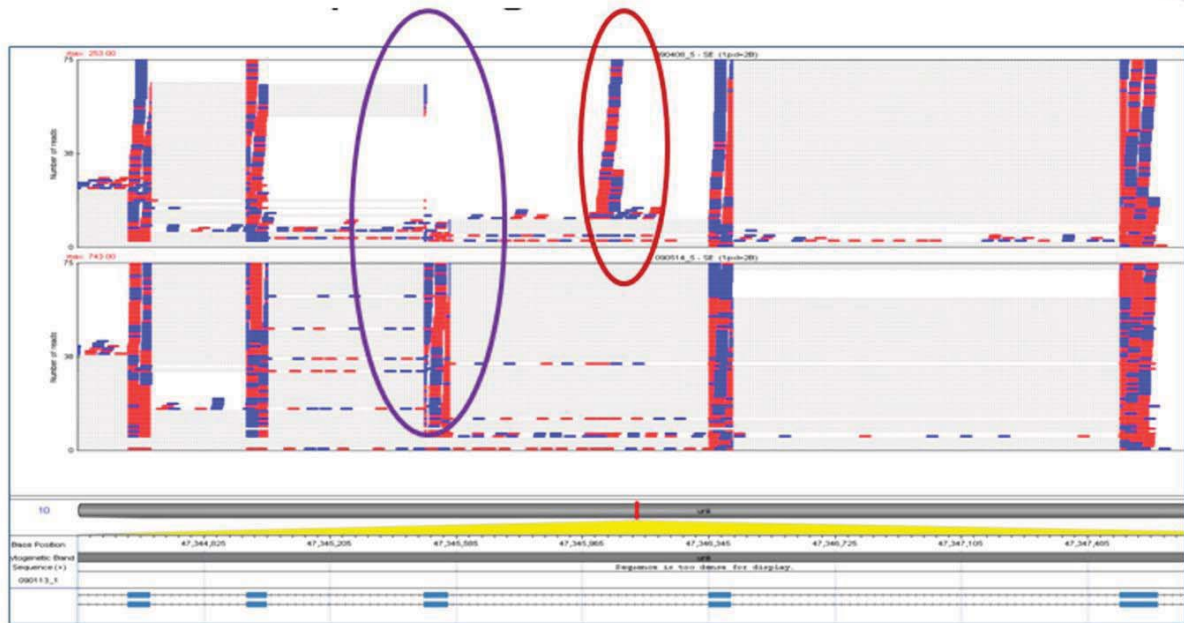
max: 253.00
090406_5 : SE (1pd=28)
75
38
0
Number of reads

max: 743.00
090514_5 : SE (1pd=28)
75
38
0
Number of reads

10
unk

Base Position
47,344,825
47,345,205
47,345,585
47,345,965
47,346,345
47,346,725
47,347,105
47,347,485
ytogenetic Band
unk
Sequence (+)
Sequence is too dense for display.
090113_1